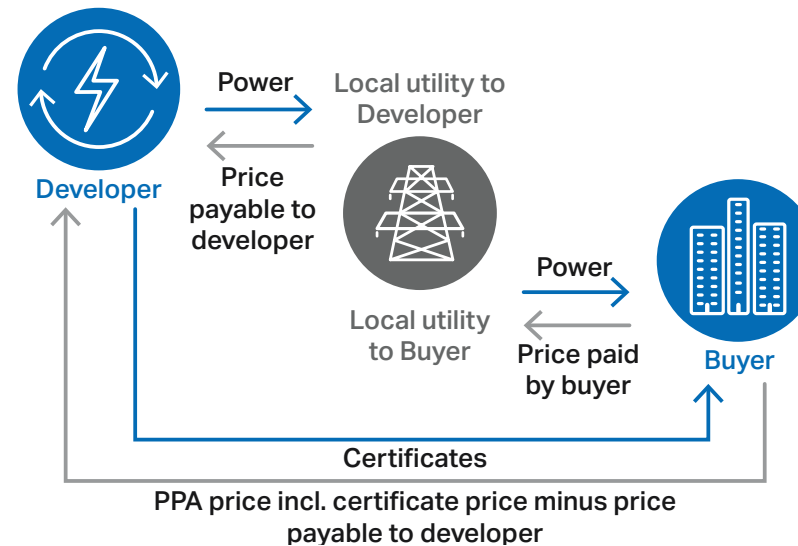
Developer

Power

Local utility to Developer

Price payable to developer

Power

Local utility to Buyer

Price paid by buyer

Buyer

Certificates

PPA price incl. certificate price minus price payable to developer